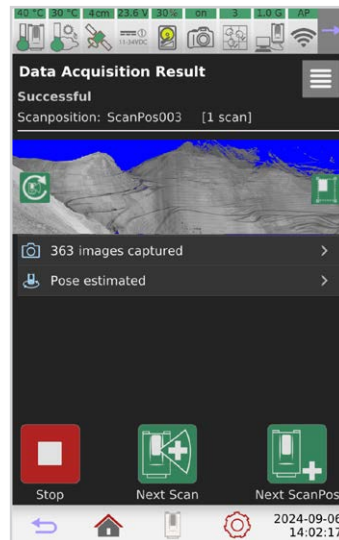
40 °C 30 °C 4cm 23.6 V 30% on 3 1.0 G AP

11.34VDC

Data Acquisition Result

Successful

Scanposition: ScanPos003 [1 scan]

363 images captured

Pose estimated

Stop

Next Scan

Next ScanPos

2024-09-06
14:02:17